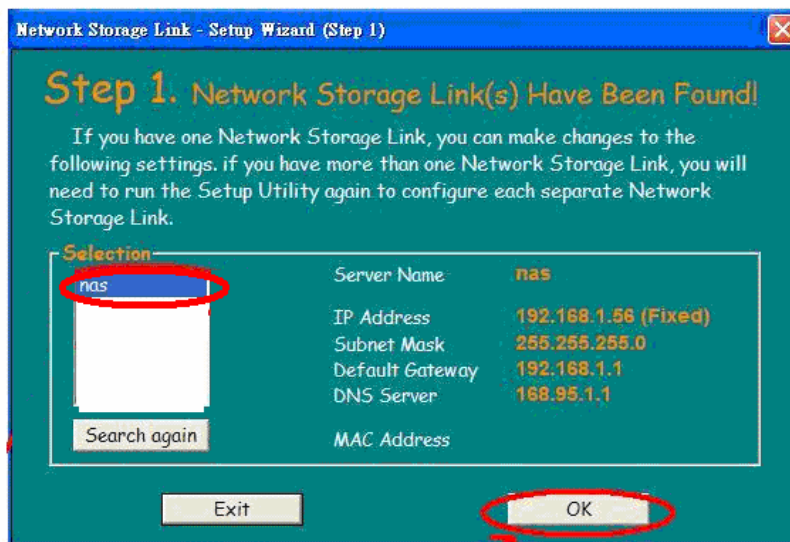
Network Storage Link - Setup Wizard (Step 1)

Step 1. Network Storage Link(s) Have Been Found!

If you have one Network Storage Link, you can make changes to the following settings. if you have more than one Network Storage Link, you will need to run the Setup Utility again to configure each separate Network Storage Link.

Selection

nas

Search again

| | |
|---|---|
| Server Name | nas |
| IP Address | 192.168.1.56 (Fixed) |
| Subnet Mask | 255.255.255.0 |
| Default Gateway | 192.168.1.1 |
| DNS Server | 168.95.1.1 |
| MAC Address | |

Exit

OK